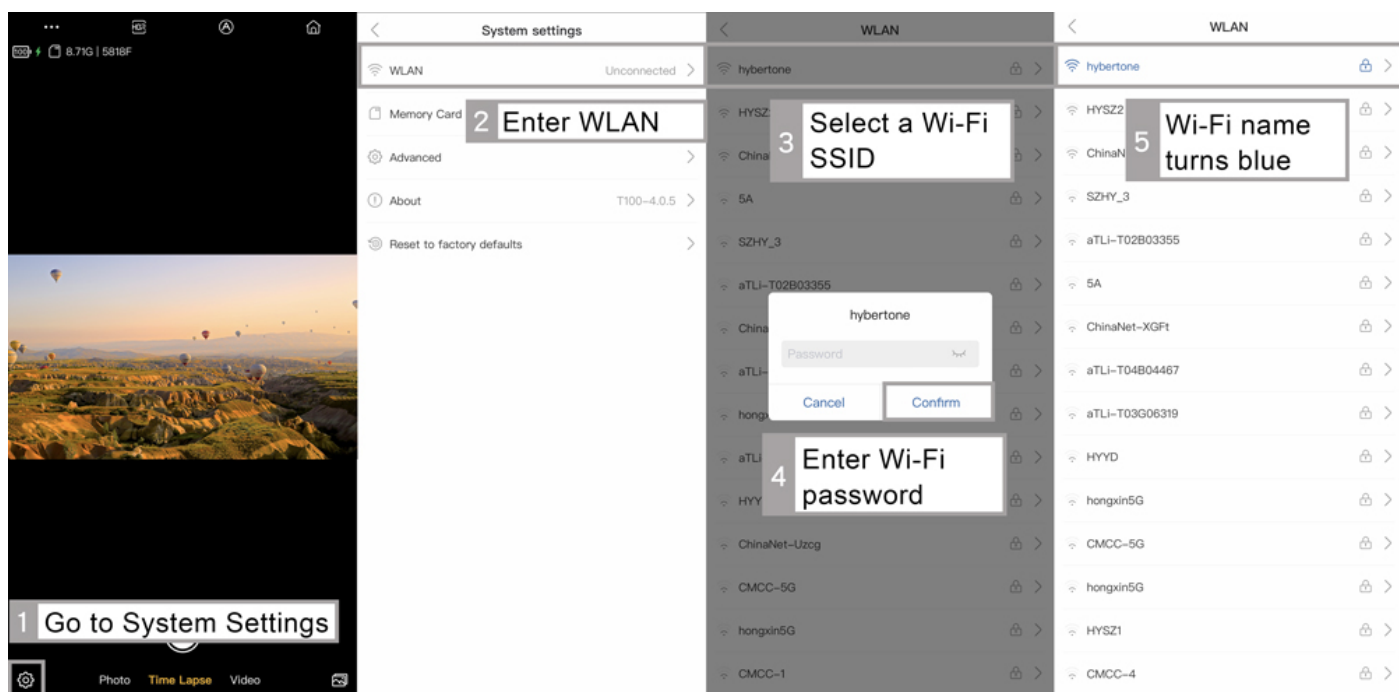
··· HDR A

100 8.71G | 5818F

1 Go to System Settings

Photo Time Lapse Video

System settings

WLAN Unconnected

Memory Card 2 Enter WLAN

Advanced

About T100-4.0.5

Reset to factory defaults

WLAN

hybertone

HYSZ

3 Select a Wi-Fi SSID

China

5A

SZHY_3

aTLi-T02B03355

China

hybertone

Password

Cancel Confirm

aTLi-

hong

aTLi

4 Enter Wi-Fi password

HYY

ChinaNet-Uzcg

CMCC-5G

hongxin5G

CMCC-1

WLAN

hybertone

HYSZ2

ChinaN

5 Wi-Fi name turns blue

SZHY_3

aTLi-T02B03355

5A

ChinaNet-XGFt

aTLi-T04B04467

aTLi-T03G06319

HYYD

hongxin5G

CMCC-5G

hongxin5G

HYSZ1

CMCC-4